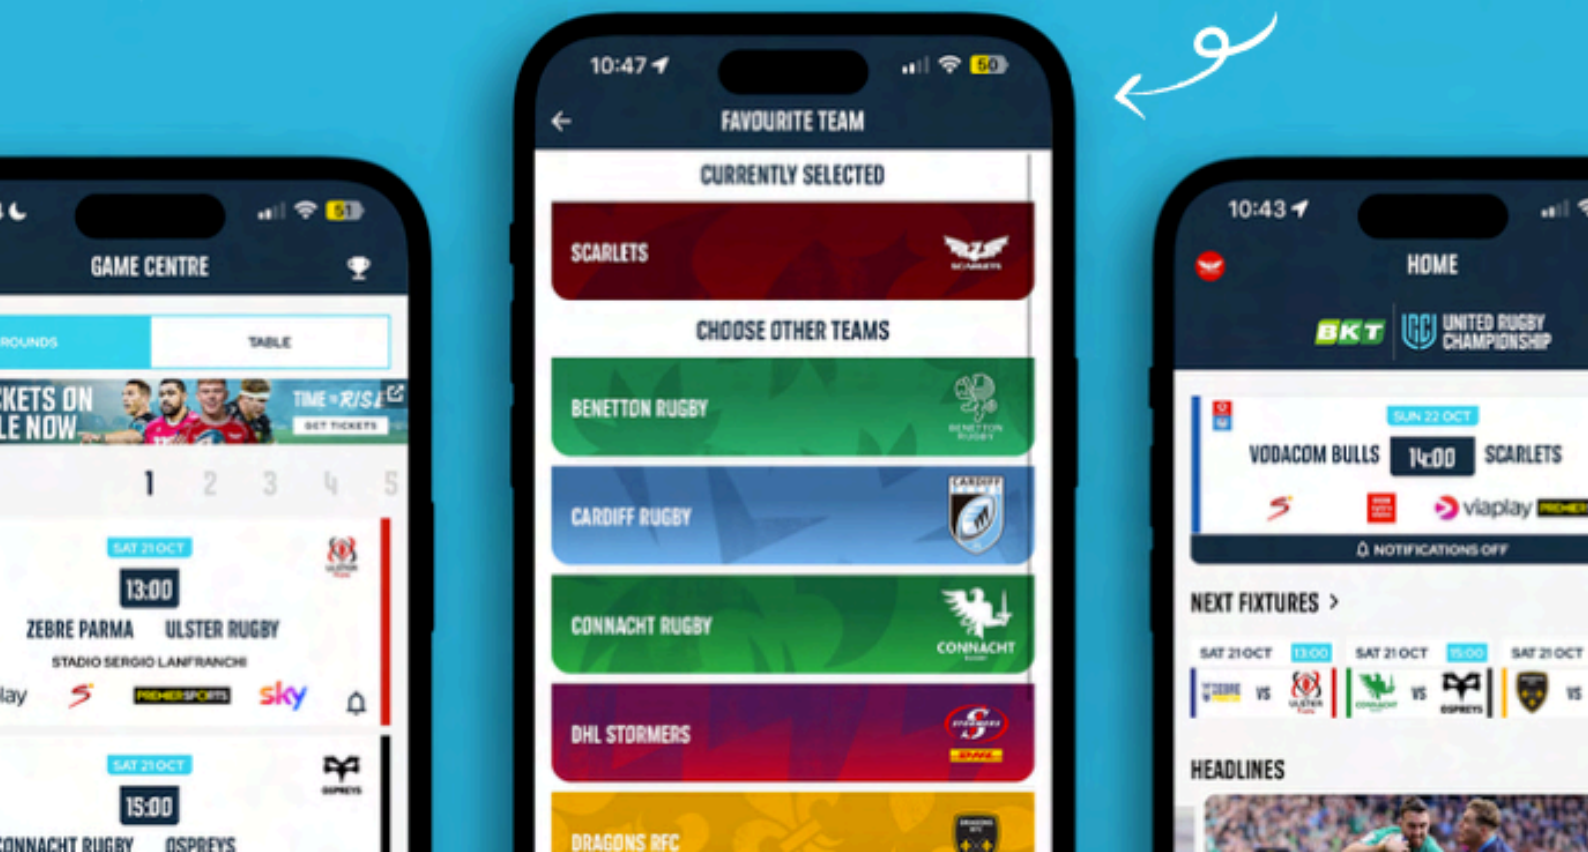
GAME CENTRE

ROUNDS

TABLE

KETS ON LE NOW

TIME = RISE

GET TICKETS

1 2 3 4 5

SAT 21 OCT

13:00

ZEBRE PARMA

ULSTER RUGBY

STADIO SERGIO LANFRANCHI

lay

PREMIERSPORTS

sky

SAT 21 OCT

15:00

ONNACHT RUGBY

OSPREYS

10:47

50

FAVOURITE TEAM

CURRENTLY SELECTED

SCARLETS

CHOOSE OTHER TEAMS

BENETTON RUGBY

CARDIFF RUGBY

CONNACHT RUGBY

CONNACHT

DHL STORMERS

DRAGONS RFC

10:43

HOME

BKT

UNITED RUGBY CHAMPIONSHIP

SUN 22 OCT

VODACOM BULLS

14:00

SCARLETS

viaplay

NOTIFICATIONS OFF

NEXT FIXTURES >

SAT 21 OCT

13:00

SAT 21 OCT

15:00

SAT 21 OCT

VS

VS

VS

HEADLINES